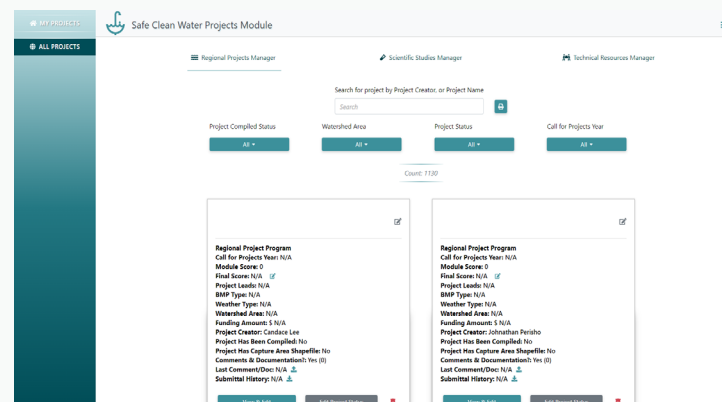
MY PROJECTS

ALL PROJECTS

Safe Clean Water Projects Module

Regional Projects Manager

Scientific Studies Manager

Technical Resources Manager

Search for project by Project Creator, or Project Name

Search

Project Compiled Status
All

Watershed Area
All

Project Status
All

Call for Projects Year
All

Count: 1130

Regional Project Program
Call for Projects Year: N/A
Module Score: 0
Final Score: N/A
Project Leads: N/A
BMP Type: N/A
Weather Type: N/A
Watershed Area: N/A
Funding Amount: $ N/A
Project Creator: Candace Lee
Project Has Been Compiled: No
Project Has Capture Area Shapefile: No
Comments & Documentation?: Yes (0)
Last Comment/Doc: N/A
Submittal History: N/A

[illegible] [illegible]

Regional Project Program
Call for Projects Year: N/A
Module Score: 0
Final Score: N/A
Project Leads: N/A
BMP Type: N/A
Weather Type: N/A
Watershed Area: N/A
Funding Amount: $ N/A
Project Creator: Johnathan Perisho
Project Has Been Compiled: No
Project Has Capture Area Shapefile: No
Comments & Documentation?: Yes (0)
Last Comment/Doc: N/A
Submittal History: N/A

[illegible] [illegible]